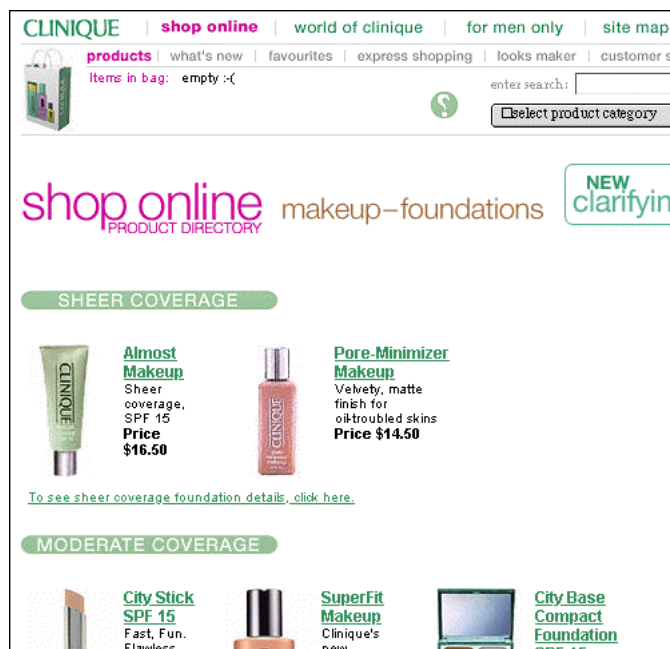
CLINIQUE | shop online | world of clinique | for men only | site map

products | what's new | favourites | express shopping | looks maker | customer s

Items in bag: empty :-(

enter search:

?

select product category

shop online
PRODUCT DIRECTORY

makeup–foundations

NEW clarifyin

SHEER COVERAGE

CLINIQUE

Almost Makeup
Sheer coverage, SPF 15
Price $16.50

CLINIQUE

Pore-Minimizer Makeup
Velvety, matte finish for oil-troubled skins
Price $14.50

To see sheer coverage foundation details, click here.

MODERATE COVERAGE

City Stick SPF 15
Fast, Fun. Flawless.

SuperFit Makeup
Clinique's new

City Base Compact Foundation
SPF 15